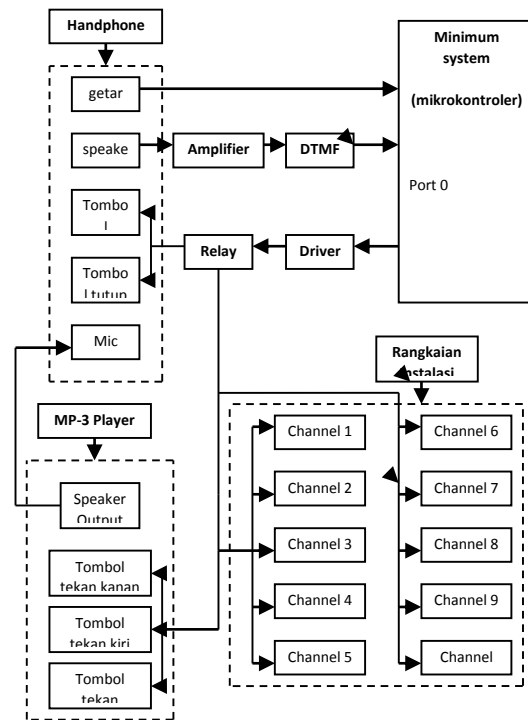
Handphone

getar

speake

Amplifier

DTMF

Tombo l

Tombo l tutup

Relay

Driver

Minimum system

(mikrokontroler)

Port 0

Mic

Rangkaian instalasi

MP-3 Player

Speaker Output

Tombol tekan kanan

Tombol tekan kiri

Tombol tekan

Channel 1

Channel 2

Channel 3

Channel 4

Channel 5

Channel 6

Channel 7

Channel 8

Channel 9

Channel